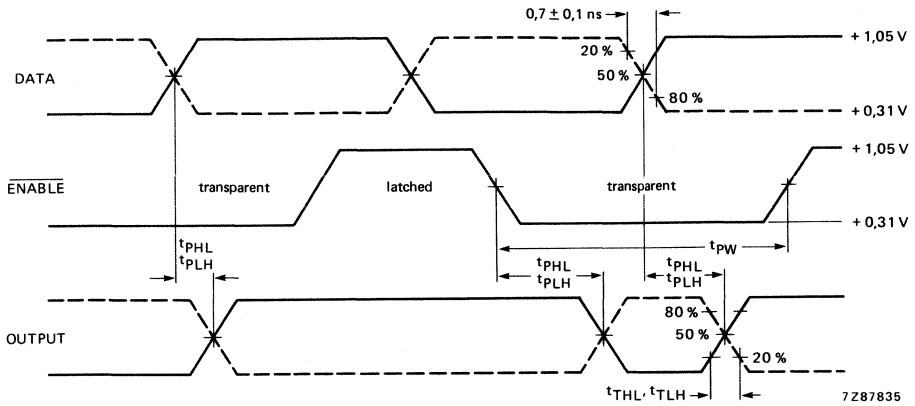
$0,7 \pm 0,1$ ns

20 %

+ 1,05 V

DATA

50 %

80 %

+ 0,31 V

$\overline{\text{ENABLE}}$

transparent

latched

transparent

+ 1,05 V

+ 0,31 V

$t_{PHL}$
$t_{PLH}$

$t_{PW}$

$t_{PHL}$
$t_{PLH}$

$t_{PHL}$
$t_{PLH}$

80 %

OUTPUT

50 %

20 %

$t_{THL}, t_{TLH}$

7Z87835